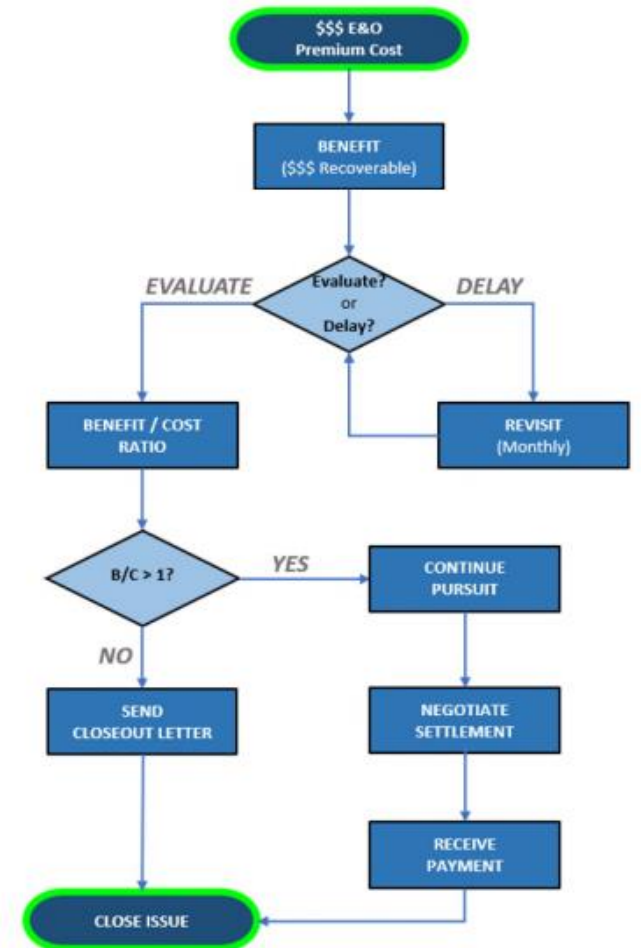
$$$ E&O
Premium Cost

BENEFIT
($$$ Recoverable)

EVALUATE

Evaluate?
or
Delay?

DELAY

BENEFIT / COST RATIO

REVISIT
(Monthly)

B/C > 1?

YES

CONTINUE PURSUIT

NO

SEND CLOSEOUT LETTER

NEGOTIATE SETTLEMENT

RECEIVE PAYMENT

CLOSE ISSUE